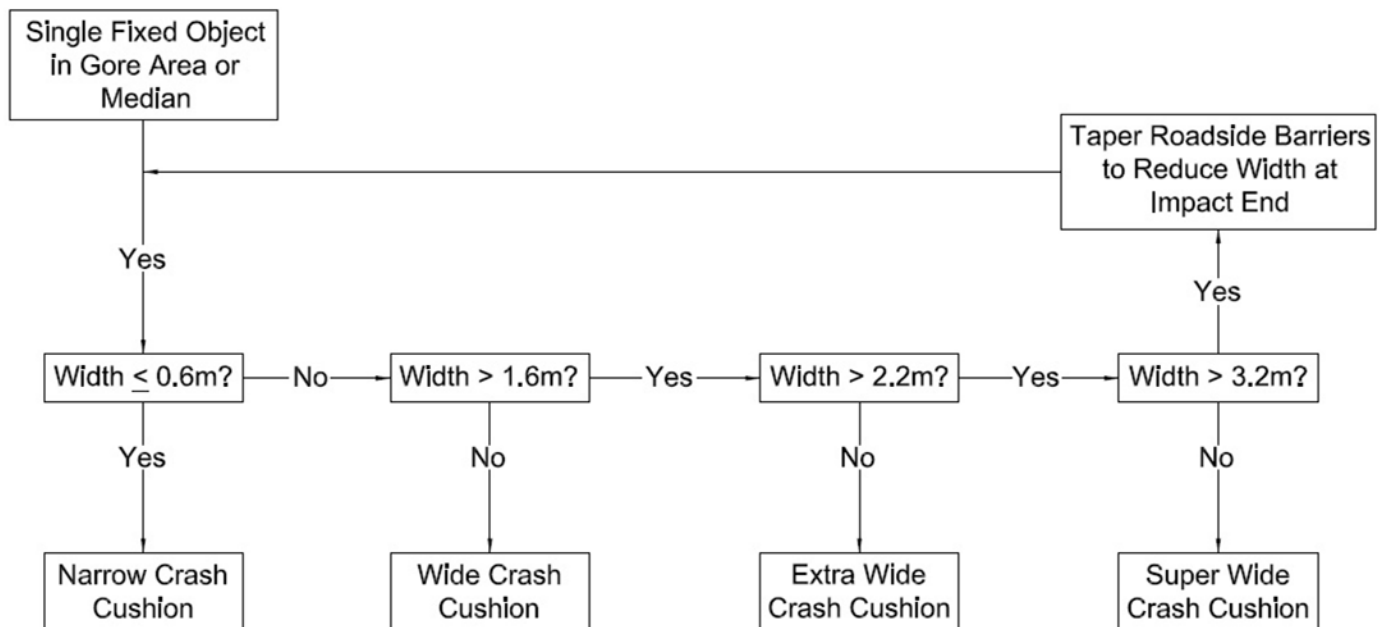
Single Fixed Object in Gore Area or Median

Taper Roadside Barriers to Reduce Width at Impact End

Yes

Yes

Width $\leq$ 0.6m?

No

Width > 1.6m?

Yes

Width > 2.2m?

Yes

Width > 3.2m?

Yes

No

No

No

Narrow Crash Cushion

Wide Crash Cushion

Extra Wide Crash Cushion

Super Wide Crash Cushion